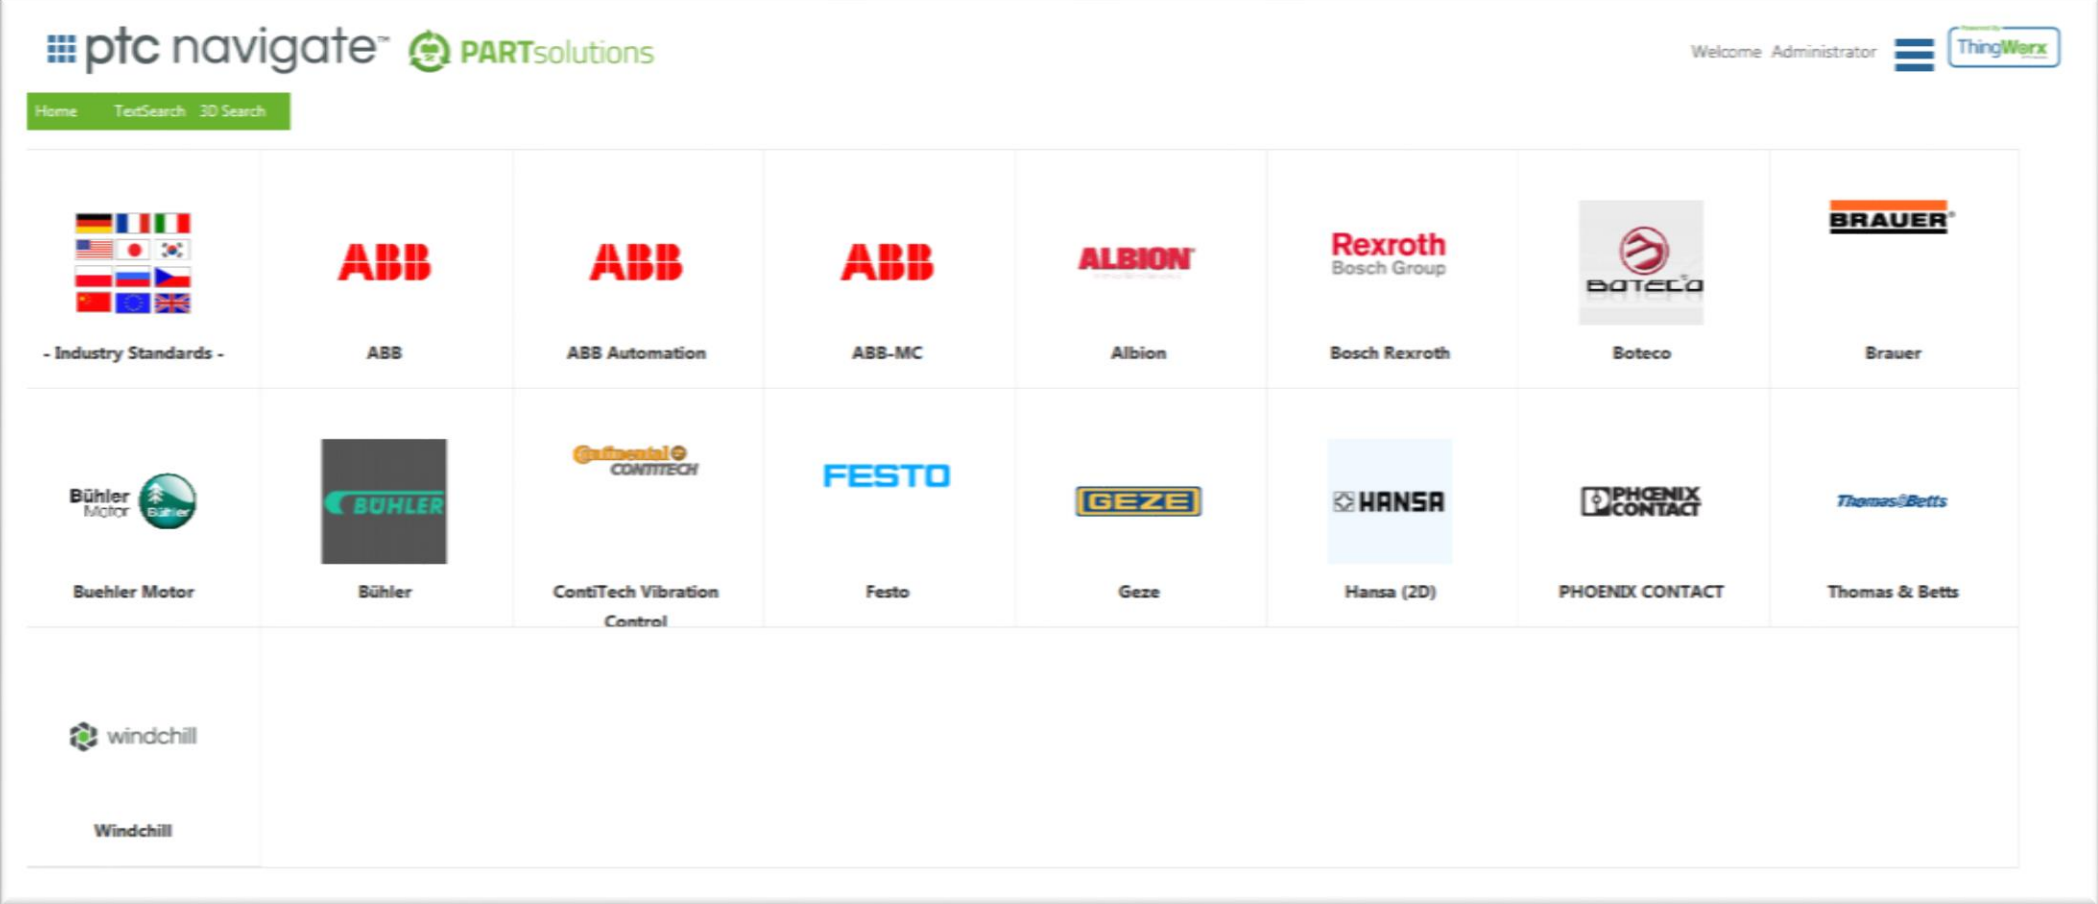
ptc navigate™ PARTsolutions

Welcome Administrator ThingWorx

Home TextSearch 3D Search

- Industry Standards -

ABB
ABB

ABB
ABB Automation

ABB
ABB-MC

ALBION
Albion

Rexroth Bosch Group
Bosch Rexroth

Boteco
Boteco

BRAUER
Brauer

Bühler Motor
Buehler Motor

BÜHLER
Bühler

Continental CONTITECH
ContiTech Vibration Control

FESTO
Festo

GEZE
Geze

HANSA
Hansa (2D)

PHOENIX CONTACT
PHOENIX CONTACT

Thomas&Betts
Thomas & Betts

windchill
Windchill